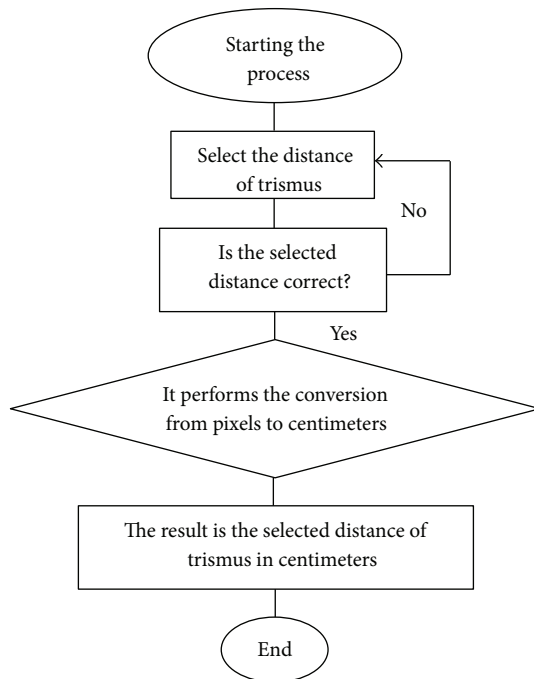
Starting the process

Select the distance of trismus

No

Is the selected distance correct?

Yes

It performs the conversion from pixels to centimeters

The result is the selected distance of trismus in centimeters

End